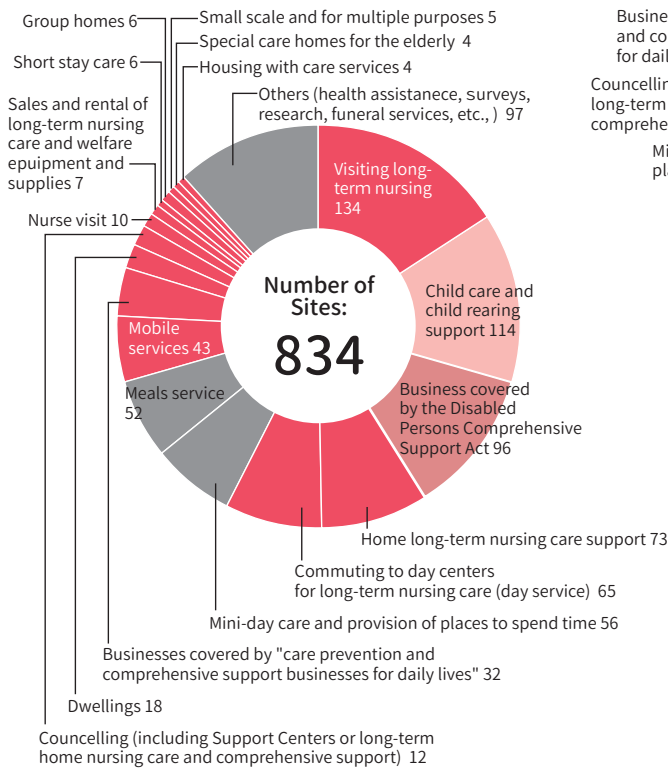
Group homes 6
Small scale and for multiple purposes 5
Special care homes for the elderly 4
Short stay care 6
Housing with care services 4
Sales and rental of long-term nursing care and welfare epuipment and supplies 7
Others (health assistanece, surveys, research, funeral services, etc., ) 97
Nurse visit 10
Visiting long-term nursing 134
Child care and child rearing support 114
Number of Sites:
834
Mobile services 43
Meals service 52
Business covered by the Disabled Persons Comprehensive Support Act 96
Home long-term nursing care support 73
Commuting to day centers for long-term nursing care (day service) 65
Mini-day care and provision of places to spend time 56
Businesses covered by "care prevention and comprehensive support businesses for daily lives" 32
Dwellings 18
Councelling (including Support Centers or long-term home nursing care and comprehensive support) 12
Busine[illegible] and co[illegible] for dail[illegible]
Councellin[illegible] long-term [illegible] comprehe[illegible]
Mi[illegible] pl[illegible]